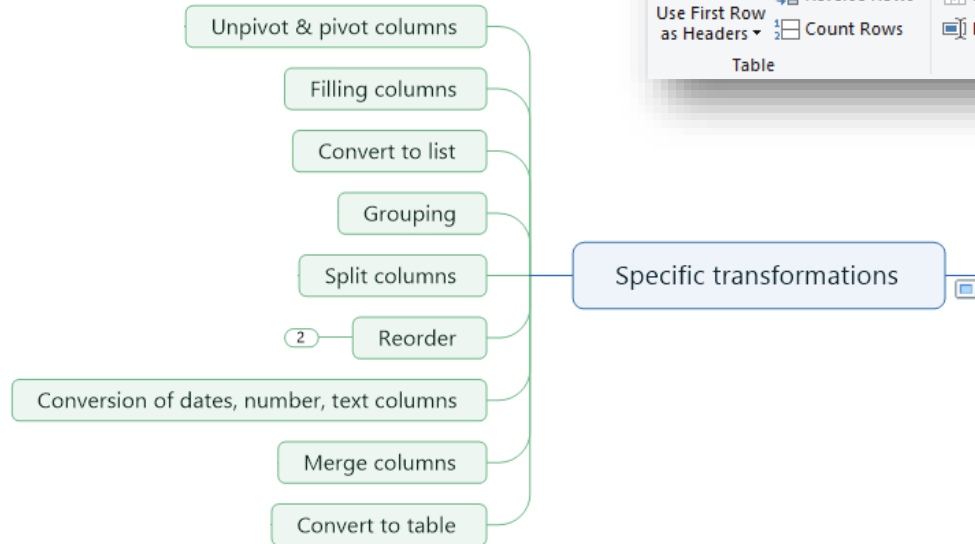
Use First Row as Headers ▾

Count Rows

Table

Unpivot & pivot columns

Filling columns

Convert to list

Grouping

Split columns

Specific transformations

2

Reorder

Conversion of dates, number, text columns

Merge columns

Convert to table